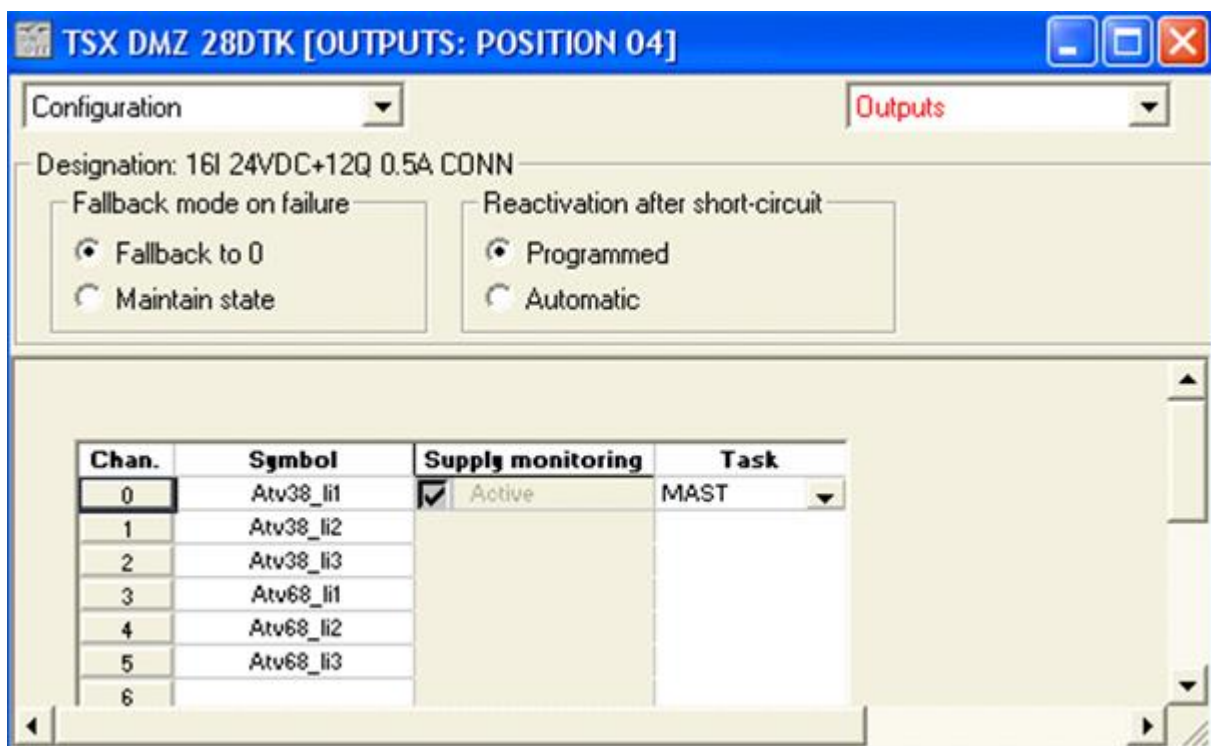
TSX DMZ 28DTK [OUTPUTS: POSITION 04]

Configuration

Outputs

Designation: 16I 24VDC+12Q 0.5A CONN

Fallback mode on failure
Fallback to 0
Maintain state

Reactivation after short-circuit
Programmed
Automatic

| Chan. | Symbol | Supply monitoring | Task |
|---|---|---|---|
| 0 | Atv38_li1 | Active | MAST |
| 1 | Atv38_li2 | | |
| 2 | Atv38_li3 | | |
| 3 | Atv68_li1 | | |
| 4 | Atv68_li2 | | |
| 5 | Atv68_li3 | | |
| 6 | | | |